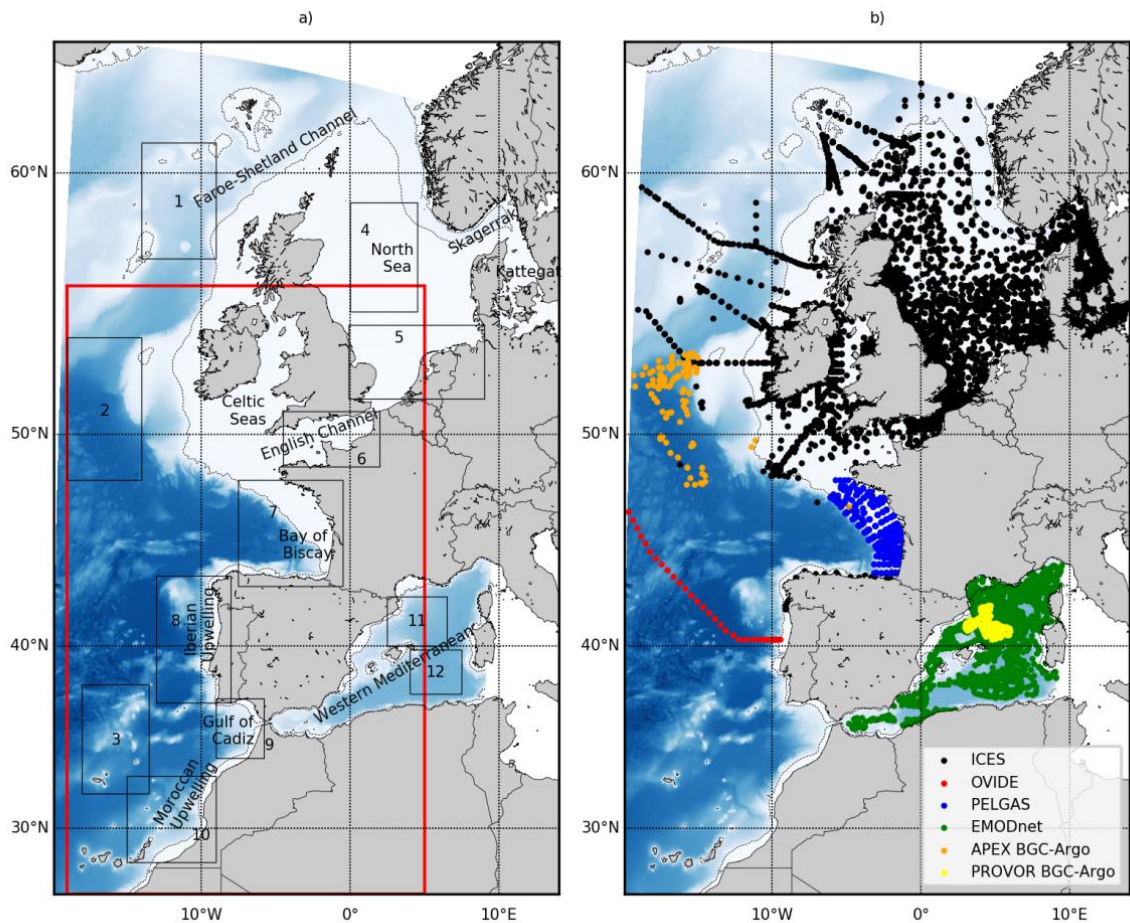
a)

b)

60°N
50°N
40°N
30°N
10°W
0°
10°E

1
Faroe-Shetland Channel
4
North Sea
Skagerrak
Kattegat
5
2
Celtic Seas
English Channel
6
7
Bay of Biscay
8
Iberian Upwelling
11
12
Western Mediterranean
3
Gulf of Cadiz
9
Moroccan Upwelling
10

60°N
50°N
40°N
30°N
10°W
0°
10°E

ICES
OVIDE
PELGAS
EMODnet
APEX BGC-Argo
PROVOR BGC-Argo